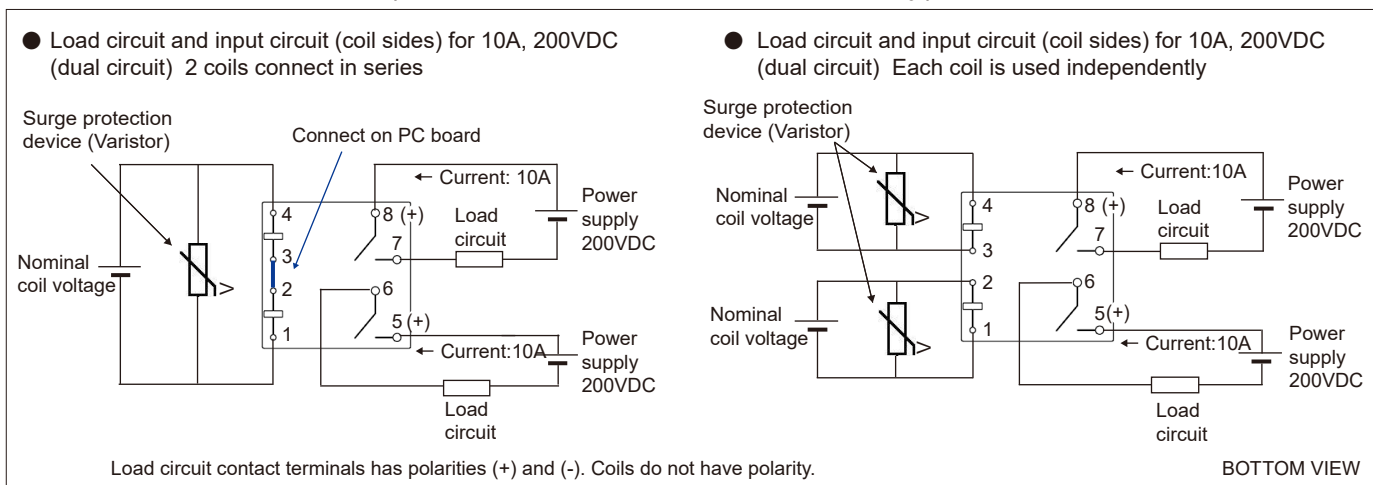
● Load circuit and input circuit (coil sides) for 10A, 200VDC (dual circuit) 2 coils connect in series

Surge protection device (Varistor)

Connect on PC board

Nominal coil voltage

4
3
2
1
8 (+)
7
6
5 (+)

← Current: 10A

Load circuit

Power supply 200VDC

← Current:10A

Power supply 200VDC

Load circuit

● Load circuit and input circuit (coil sides) for 10A, 200VDC (dual circuit) Each coil is used independently

Surge protection device (Varistor)

Nominal coil voltage

Nominal coil voltage

4
3
2
1
8 (+)
7
6
5(+)

← Current:10A

Load circuit

Power supply 200VDC

← Current:10A

Power supply 200VDC

Load circuit

Load circuit contact terminals has polarities (+) and (-). Coils do not have polarity.

BOTTOM VIEW